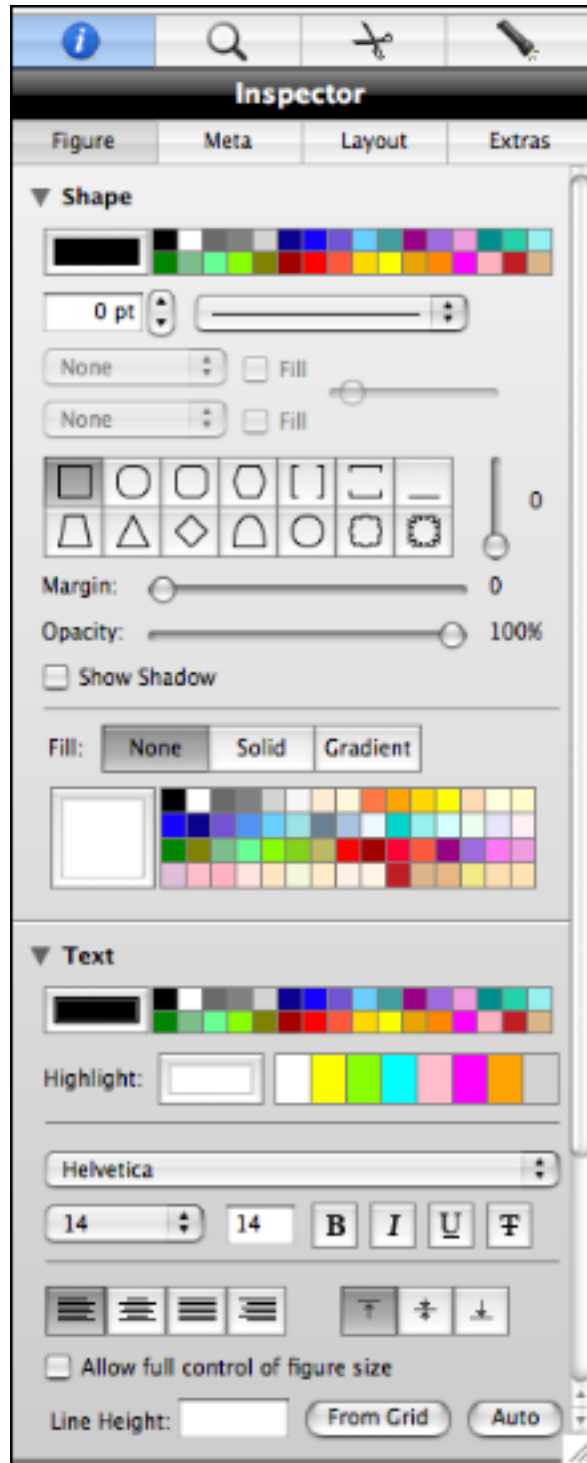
Inspector

Figure | Meta | Layout | Extras

Shape

0 pt

None Fill

None Fill

0

Margin: 0

Opacity: 100%

Show Shadow

Fill: None | Solid | Gradient

Text

Highlight:

Helvetica

14 14 B I U T

Allow full control of figure size

Line Height: From Grid Auto